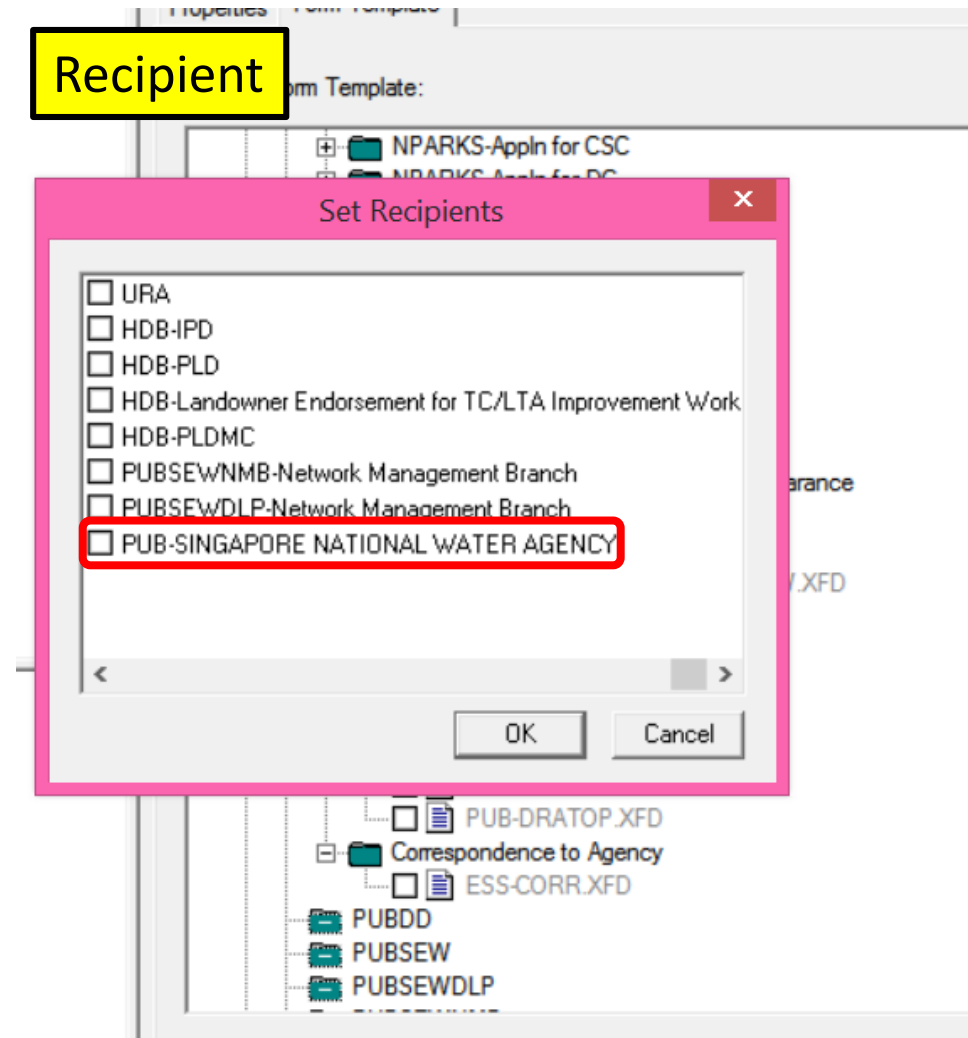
Properties | Form Template

Recipient

orm Template:

NPARKS-Appln for CSC

NPARKS-Appln for DC

Set Recipients

×

URA

HDB-IPD

HDB-PLD

HDB-Landowner Endorsement for TC/LTA Improvement Work

HDB-PLDMC

PUBSEWNMB-Network Management Branch

PUBSEWDLP-Network Management Branch

PUB-SINGAPORE NATIONAL WATER AGENCY

OK

Cancel

arance

.XFD

PUB-DRATOP.XFD

Correspondence to Agency

ESS-CORR.XFD

PUBDD

PUBSEW

PUBSEWDLP